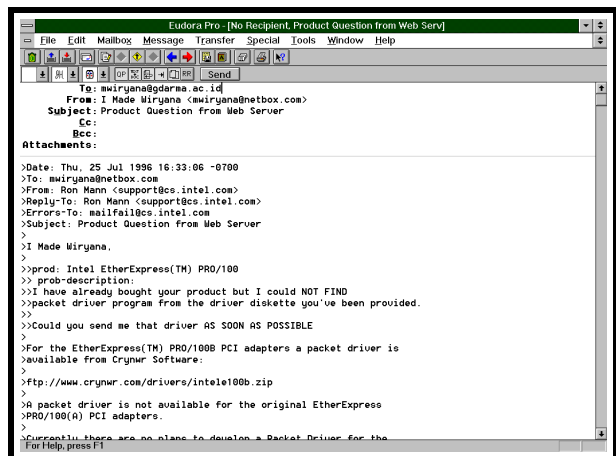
Eudora Pro - [No Recipient, Product Question from Web Serv]

File Edit Mailbox Message Transfer Special Tools Window Help

QP RR Send

To: mwiryana@gdarma.ac.id
From: I Made Wiryana <mwiryana@netbox.com>
Subject: Product Question from Web Server
Cc:
Bcc:
Attachments:

>Date: Thu, 25 Jul 1996 16:33:06 -0700
>To: mwiryana@netbox.com
>From: Ron Mann <support@cs.intel.com>
>Reply-To: Ron Mann <support@cs.intel.com>
>Errors-To: mailfail@cs.intel.com
>Subject: Product Question from Web Server
>
>I Made Wiryana,
>
>>prod: Intel EtherExpress(TM) PRO/100
>> prob-description:
>>I have already bought your product but I could NOT FIND
>>packet driver program from the driver diskette you've been provided.
>>
>>Could you send me that driver AS SOON AS POSSIBLE
>
>For the EtherExpress(TM) PRO/100B PCI adapters a packet driver is
>available from Crynwr Software:
>
>ftp://www.crynwr.com/drivers/intele100b.zip
>
>A packet driver is not available for the original EtherExpress
>PRO/100(A) PCI adapters.
>
>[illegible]

For Help, press F1